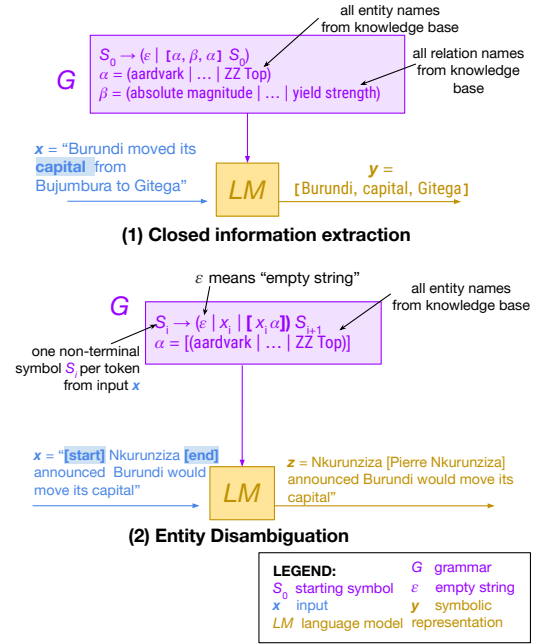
all entity names from knowledge base

G

$S_0 \rightarrow (\varepsilon \mid [\alpha, \beta, \alpha]\ S_0)$
$\alpha$ = (aardvark | … | ZZ Top)
$\beta$ = (absolute magnitude | … | yield strength)

all relation names from knowledge base

$x$ = "Burundi moved its capital from Bujumbura to Gitega"

LM

$y$ = [Burundi, capital, Gitega]

(1) Closed information extraction

$\varepsilon$ means "empty string"

all entity names from knowledge base

G

$S_i \rightarrow (\varepsilon \mid x_i \mid [x_i\ \alpha])\ S_{i+1}$
$\alpha$ = [(aardvark | … | ZZ Top)]

one non-terminal symbol $S_i$ per token from input $x$

$x$ = "[start] Nkurunziza [end] announced Burundi would move its capital"

LM

$z$ = Nkurunziza [Pierre Nkurunziza] announced Burundi would move its capital"

(2) Entity Disambiguation

LEGEND:
$S_0$ starting symbol
$x$ input
$LM$ language model
$G$ grammar
$\varepsilon$ empty string
$y$ symbolic representation